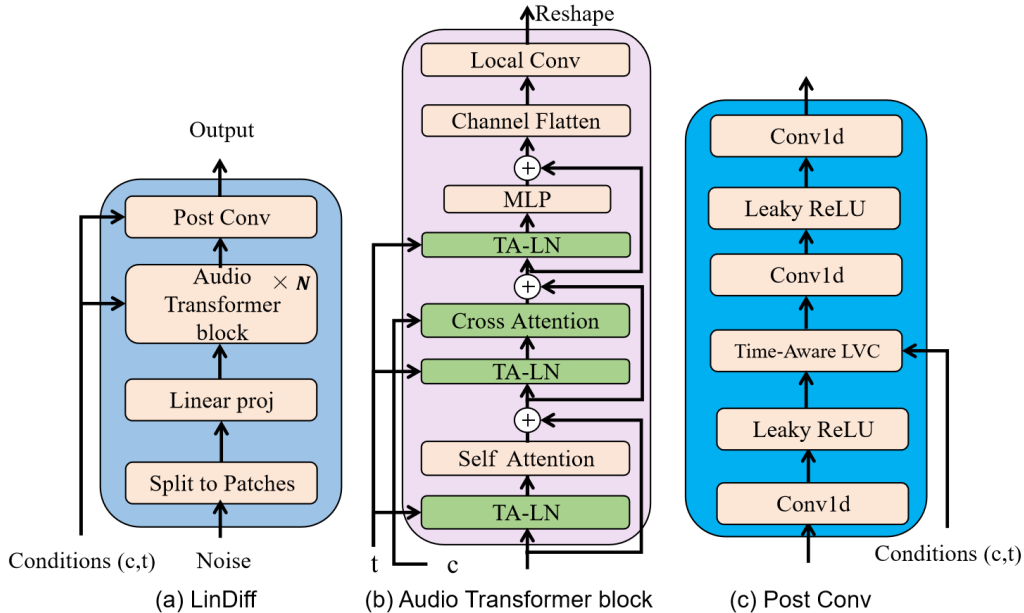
Output

Post Conv

Audio Transformer block $\times N$

Linear proj

Split to Patches

Conditions (c,t)

Noise

(a) LinDiff

Reshape

Local Conv

Channel Flatten

$+$

MLP

TA-LN

$+$

Cross Attention

TA-LN

$+$

Self Attention

TA-LN

t

c

(b) Audio Transformer block

Conv1d

Leaky ReLU

Conv1d

Time-Aware LVC

Leaky ReLU

Conv1d

Conditions (c,t)

(c) Post Conv